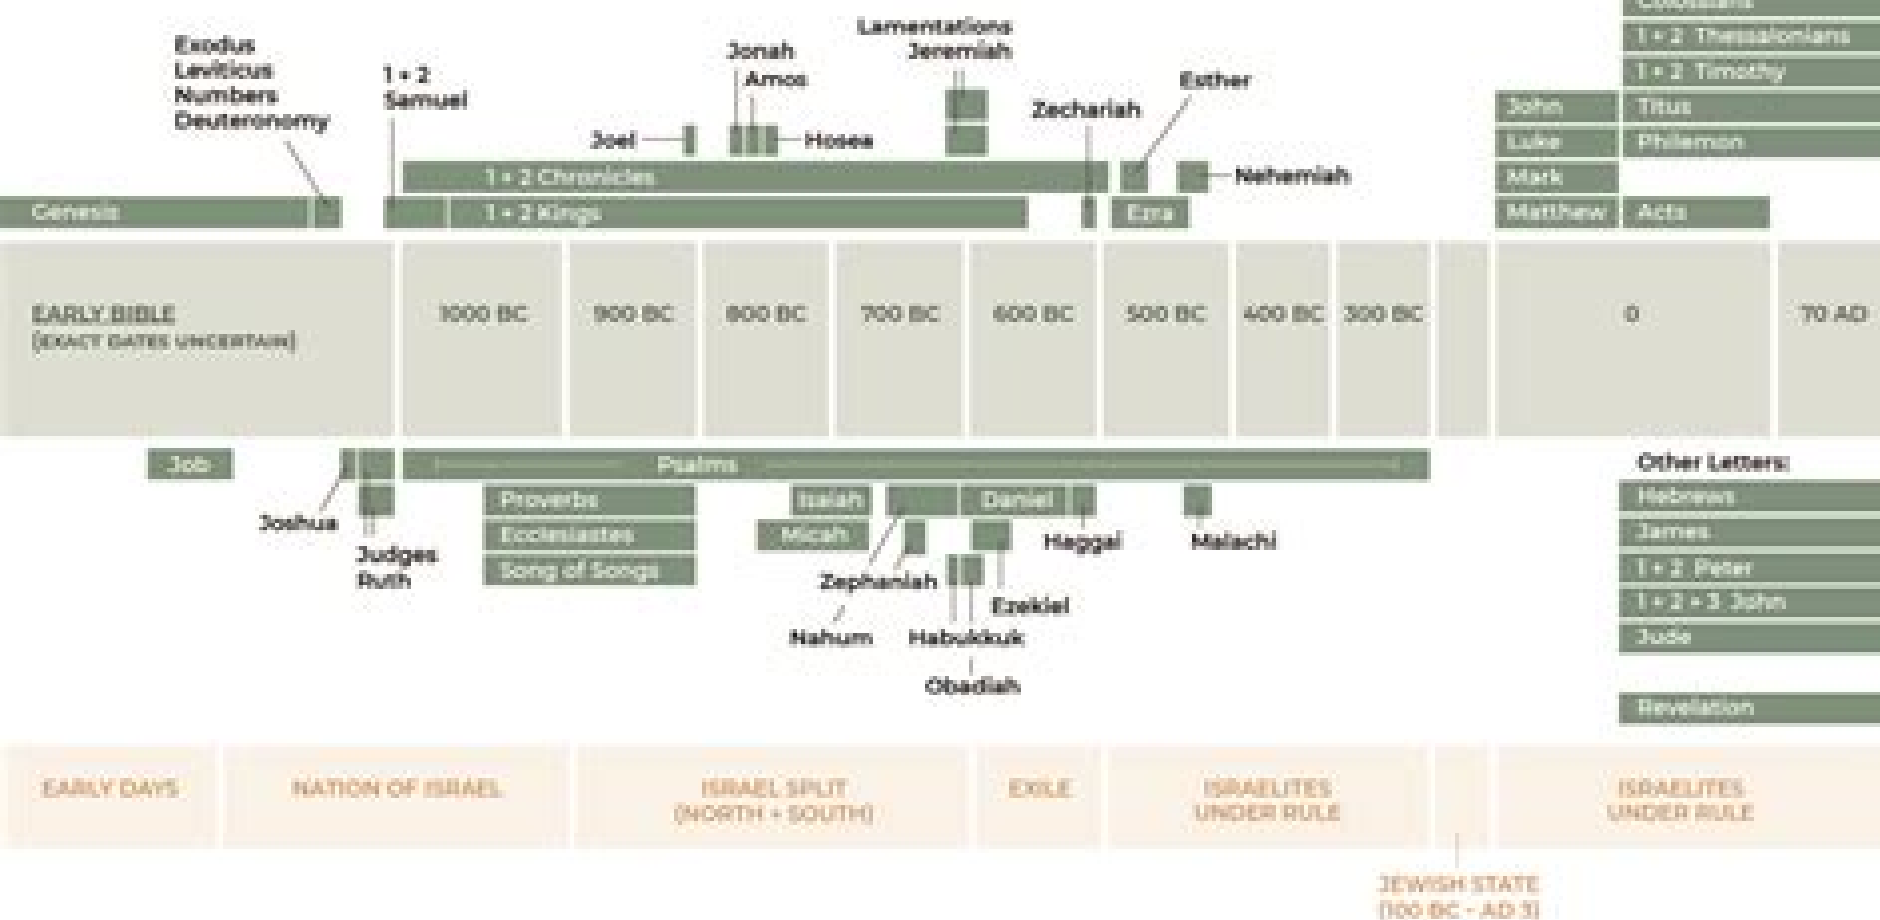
Colossians
1 + 2 Thessalonians
1 + 2 Timothy
Titus
Philemon
John
Luke
Mark
Matthew
Acts

Exodus
Leviticus
Numbers
Deuteronomy

1 + 2 Samuel

Jonah
Amos

Lamentations
Jeremiah

Esther

Zechariah

Joel
Hosea

1 + 2 Chronicles
Nehemiah

Genesis
1 + 2 Kings
Ezra

EARLY BIBLE
(EXACT DATES UNCERTAIN)

| 1000 BC | 900 BC | 800 BC | 700 BC | 600 BC | 500 BC | 400 BC | 300 BC | | 0 | 70 AD |
|---|---|---|---|---|---|---|---|---|---|---|

Job
Psalms
Other Letters:
Hebrews
James
1 + 2 Peter
1 + 2 + 3 John
Jude

Joshua
Judges
Ruth

Proverbs
Ecclesiastes
Song of Songs

Isaiah
Micah
Daniel
Haggai
Malachi

Zephaniah
Ezekiel
Nahum
Habukkuk
Obadiah

Revelation

| EARLY DAYS | NATION OF ISRAEL | ISRAEL SPLIT (NORTH + SOUTH) | EXILE | ISRAELITES UNDER RULE | | ISRAELITES UNDER RULE |
|---|---|---|---|---|---|---|

JEWISH STATE
(100 BC - AD 3)